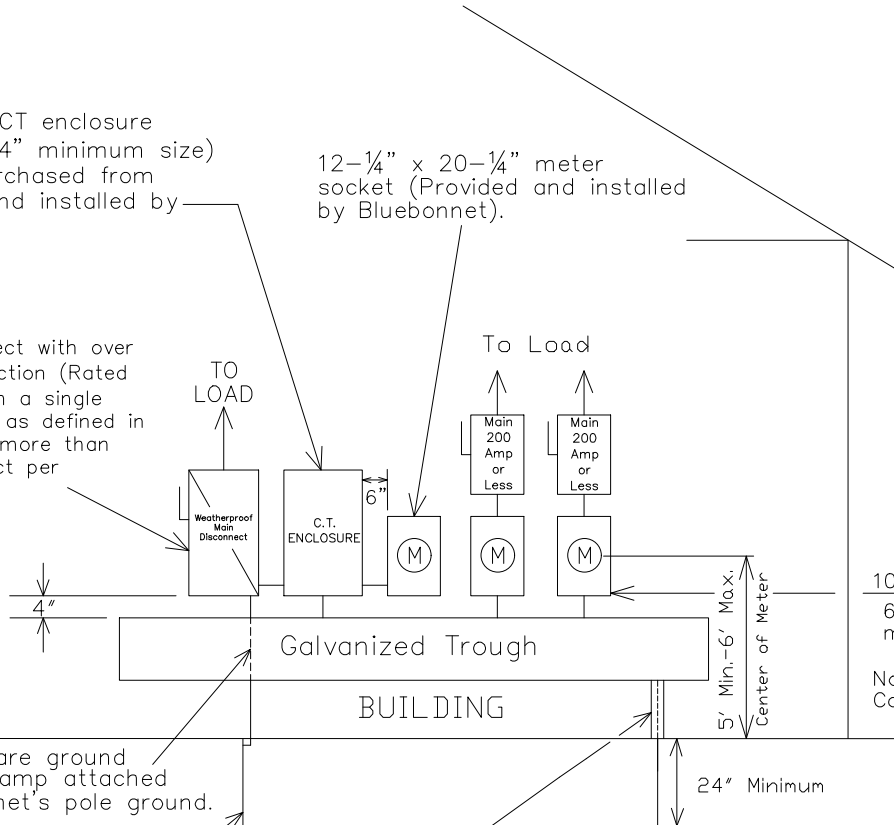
CT enclosure
4" minimum size)
rchased from
nd installed by

12–¼" x 20–¼" meter socket (Provided and installed by Bluebonnet).

ect with over
ction (Rated
n a single
as defined in
more than
ct per

TO LOAD

To Load

Main 200 Amp or Less

Main 200 Amp or Less

Weatherproof Main Disconnect

C.T. ENCLOSURE

6"

M

M

M

4"

Galvanized Trough

BUILDING

5' Min.-6' Max.
Center of Meter

10
6
m

Na
Co

are ground
amp attached
net's pole ground.

24" Minimum